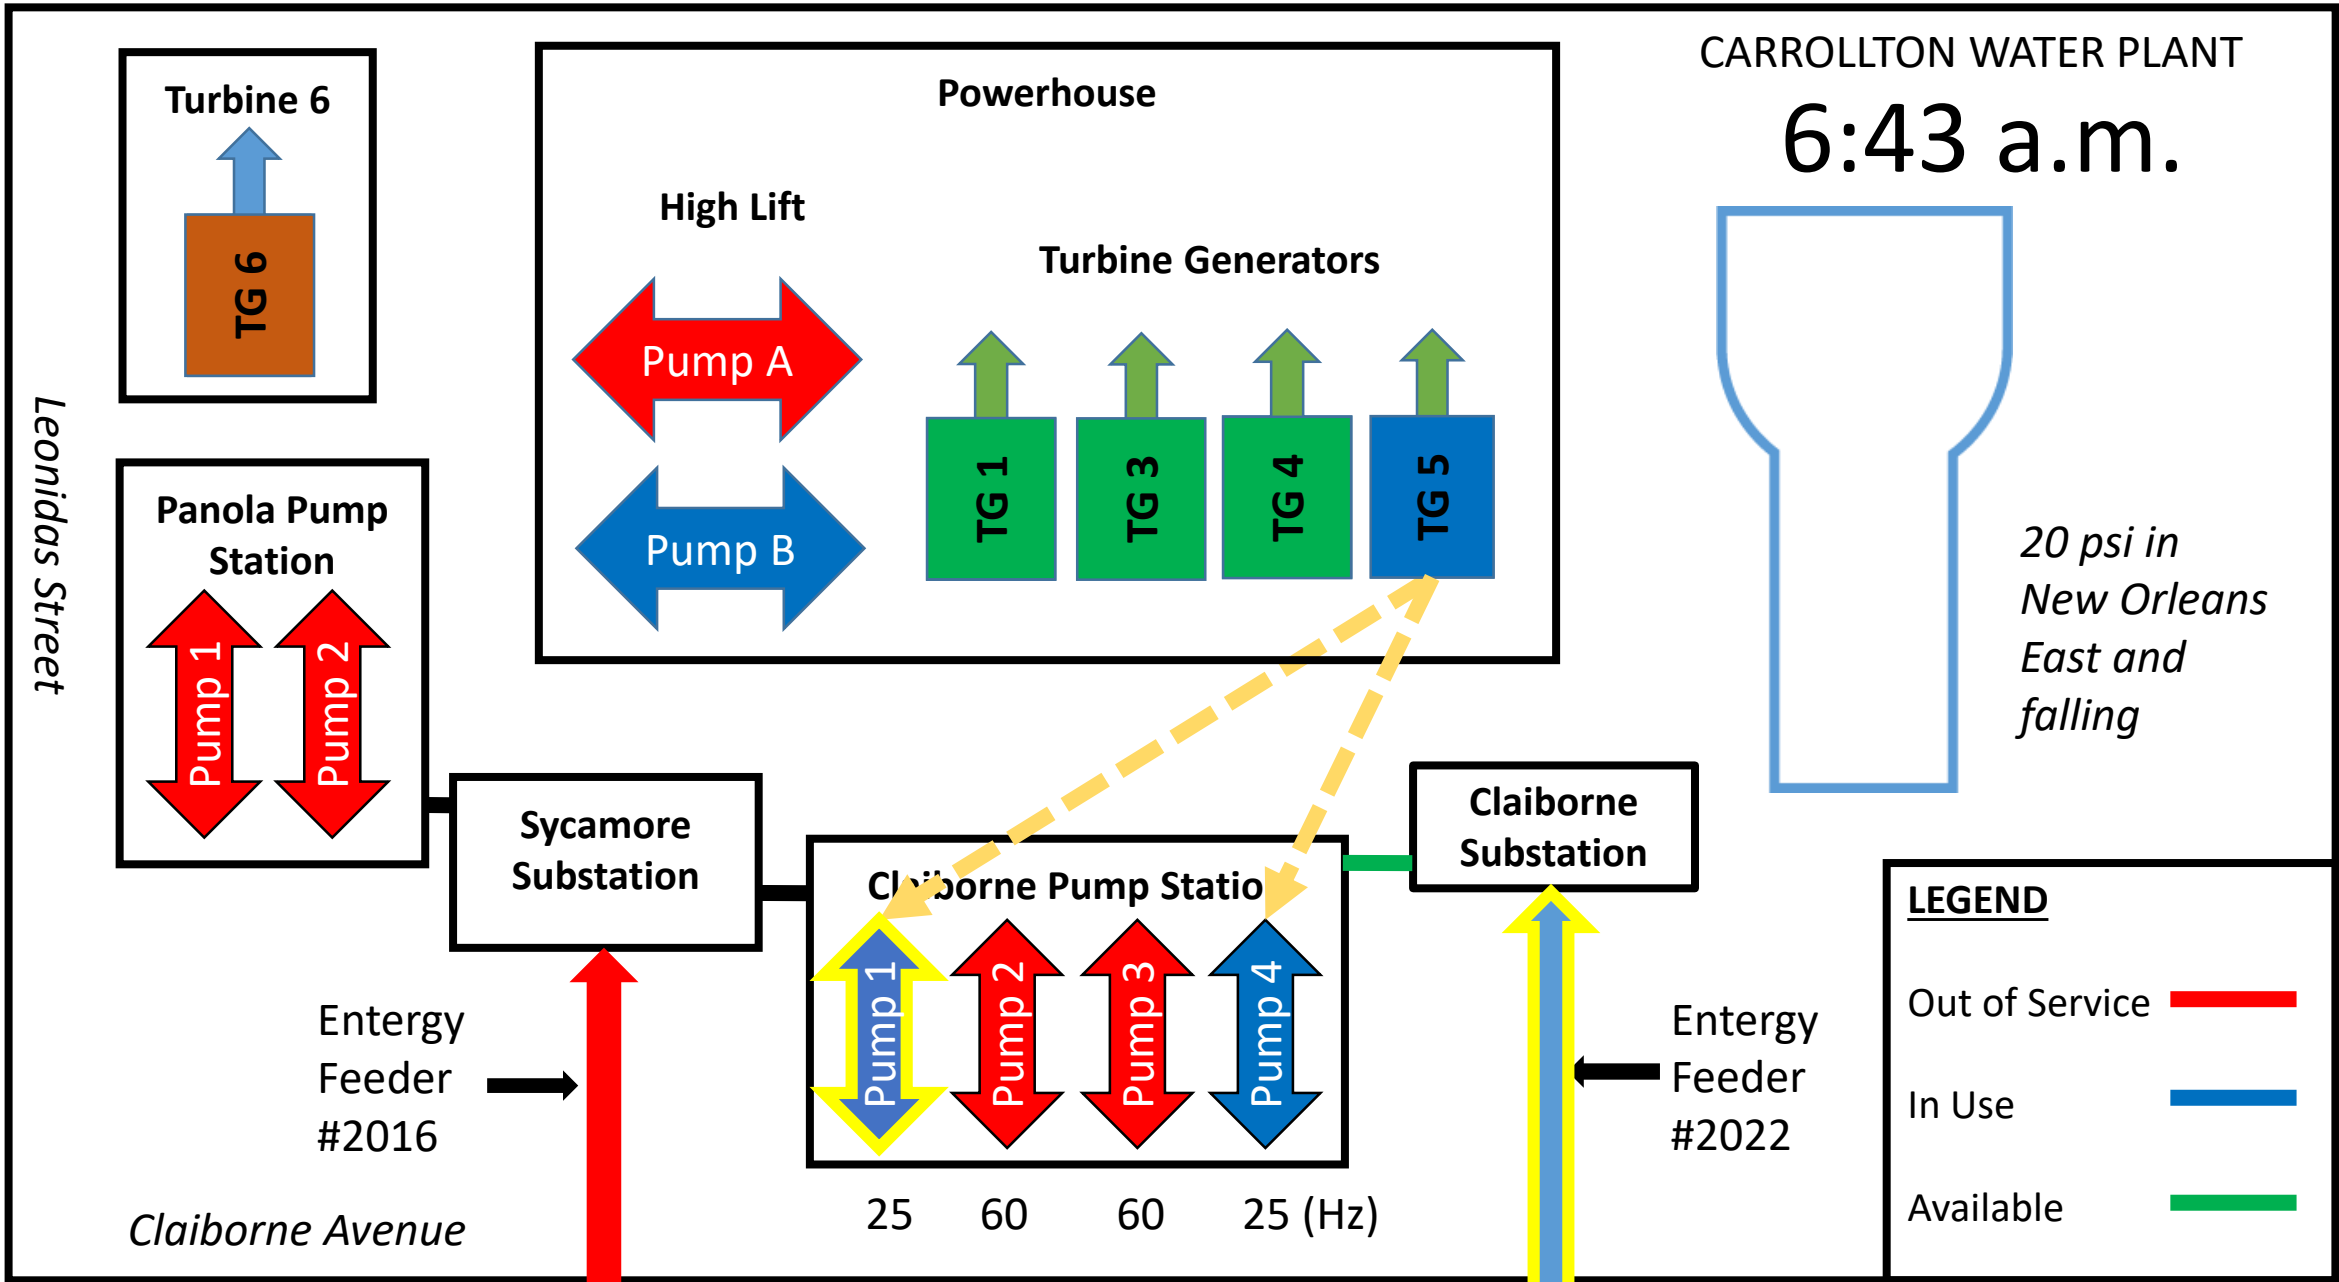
Turbine 6

TG 6

Powerhouse

High Lift

Turbine Generators

Pump A

Pump B

TG 1

TG 3

TG 4

TG 5

CARROLLTON WATER PLANT

6:43 a.m.

Leonidas Street

Panola Pump Station

Pump 1

Pump 2

20 psi in New Orleans East and falling

Sycamore Substation

Claiborne Substation

Cl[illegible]borne Pump Statio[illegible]

Pump 1

Pump 2

Pump 3

Pump 4

Entergy Feeder #2016

Entergy Feeder #2022

LEGEND

Out of Service

In Use

Available

25 60 60 25 (Hz)

Claiborne Avenue